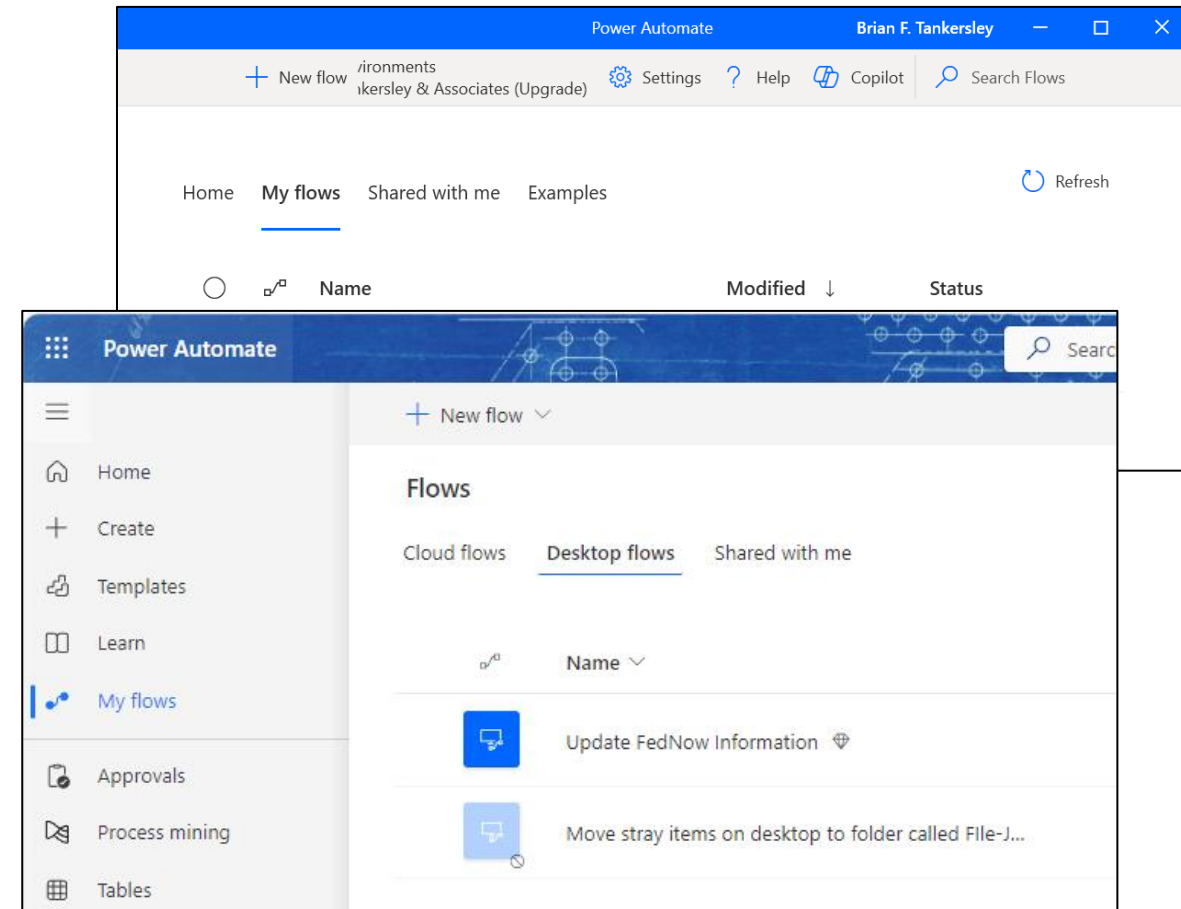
Power Automate Brian F. Tankersley

New flow vironments nkersley & Associates (Upgrade) Settings Help Copilot Search Flows

Home My flows Shared with me Examples

Refresh

Name Modified ↓ Status

Power Automate

Searc

New flow

Home

Create

Templates

Learn

My flows

Approvals

Process mining

Tables

Flows

Cloud flows Desktop flows Shared with me

Name

Update FedNow Information

Move stray items on desktop to folder called FIle-J...